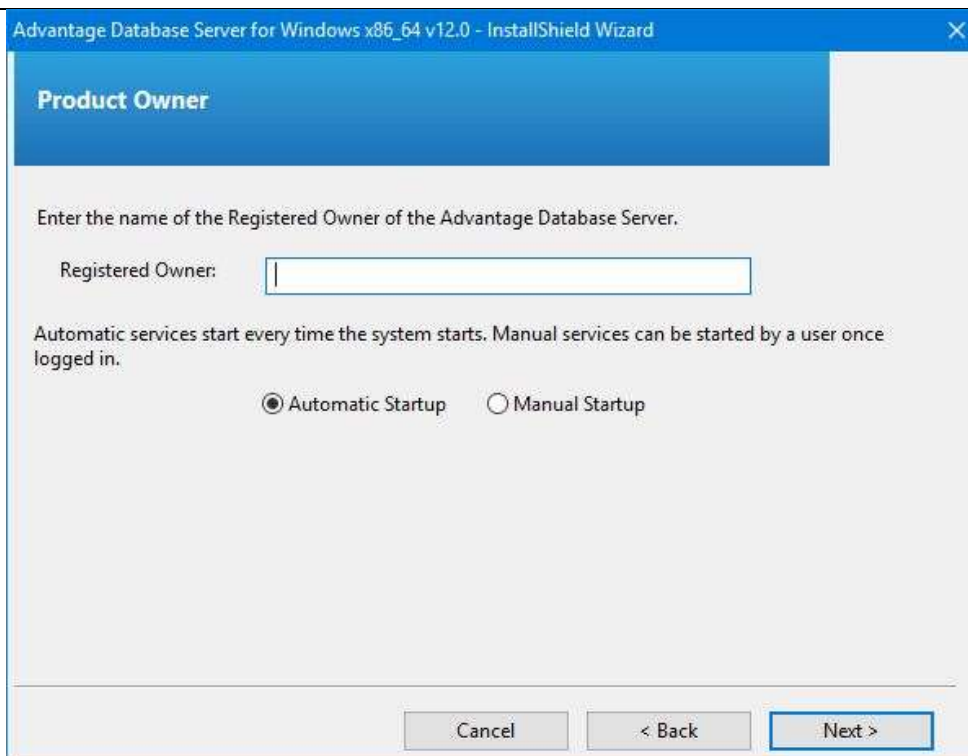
Advantage Database Server for Windows x86_64 v12.0 - InstallShield Wizard

Product Owner

Enter the name of the Registered Owner of the Advantage Database Server.

Registered Owner:

Automatic services start every time the system starts. Manual services can be started by a user once logged in.

Automatic Startup Manual Startup

Cancel < Back Next >